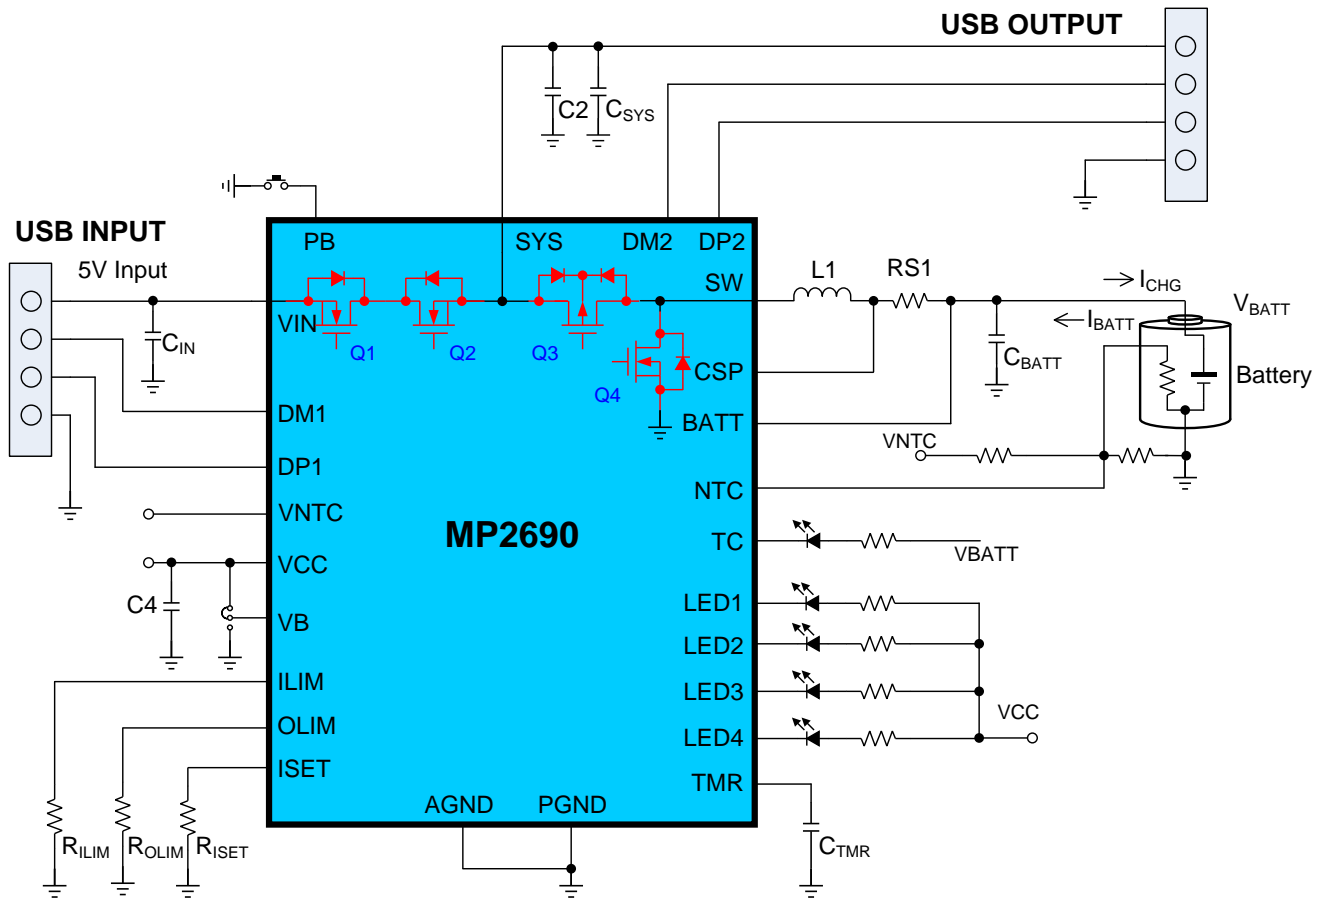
USB OUTPUT

C2 $C_{SYS}$

USB INPUT

5V Input

PB SYS DM2 DP2

SW

L1 RS1

$\rightarrow I_{CHG}$

$V_{BATT}$

$\leftarrow I_{BATT}$

VIN

$C_{IN}$

Q1 Q2 Q3

Q4

CSP

$C_{BATT}$

Battery

BATT

DM1

VNTC

DP1

NTC

VNTC

MP2690

TC

VBATT

VCC

C4

VB

LED1

LED2

LED3

VCC

LED4

ILIM

OLIM

ISET

TMR

AGND PGND

$R_{ILIM}$ $R_{OLIM}$ $R_{ISET}$

$C_{TMR}$